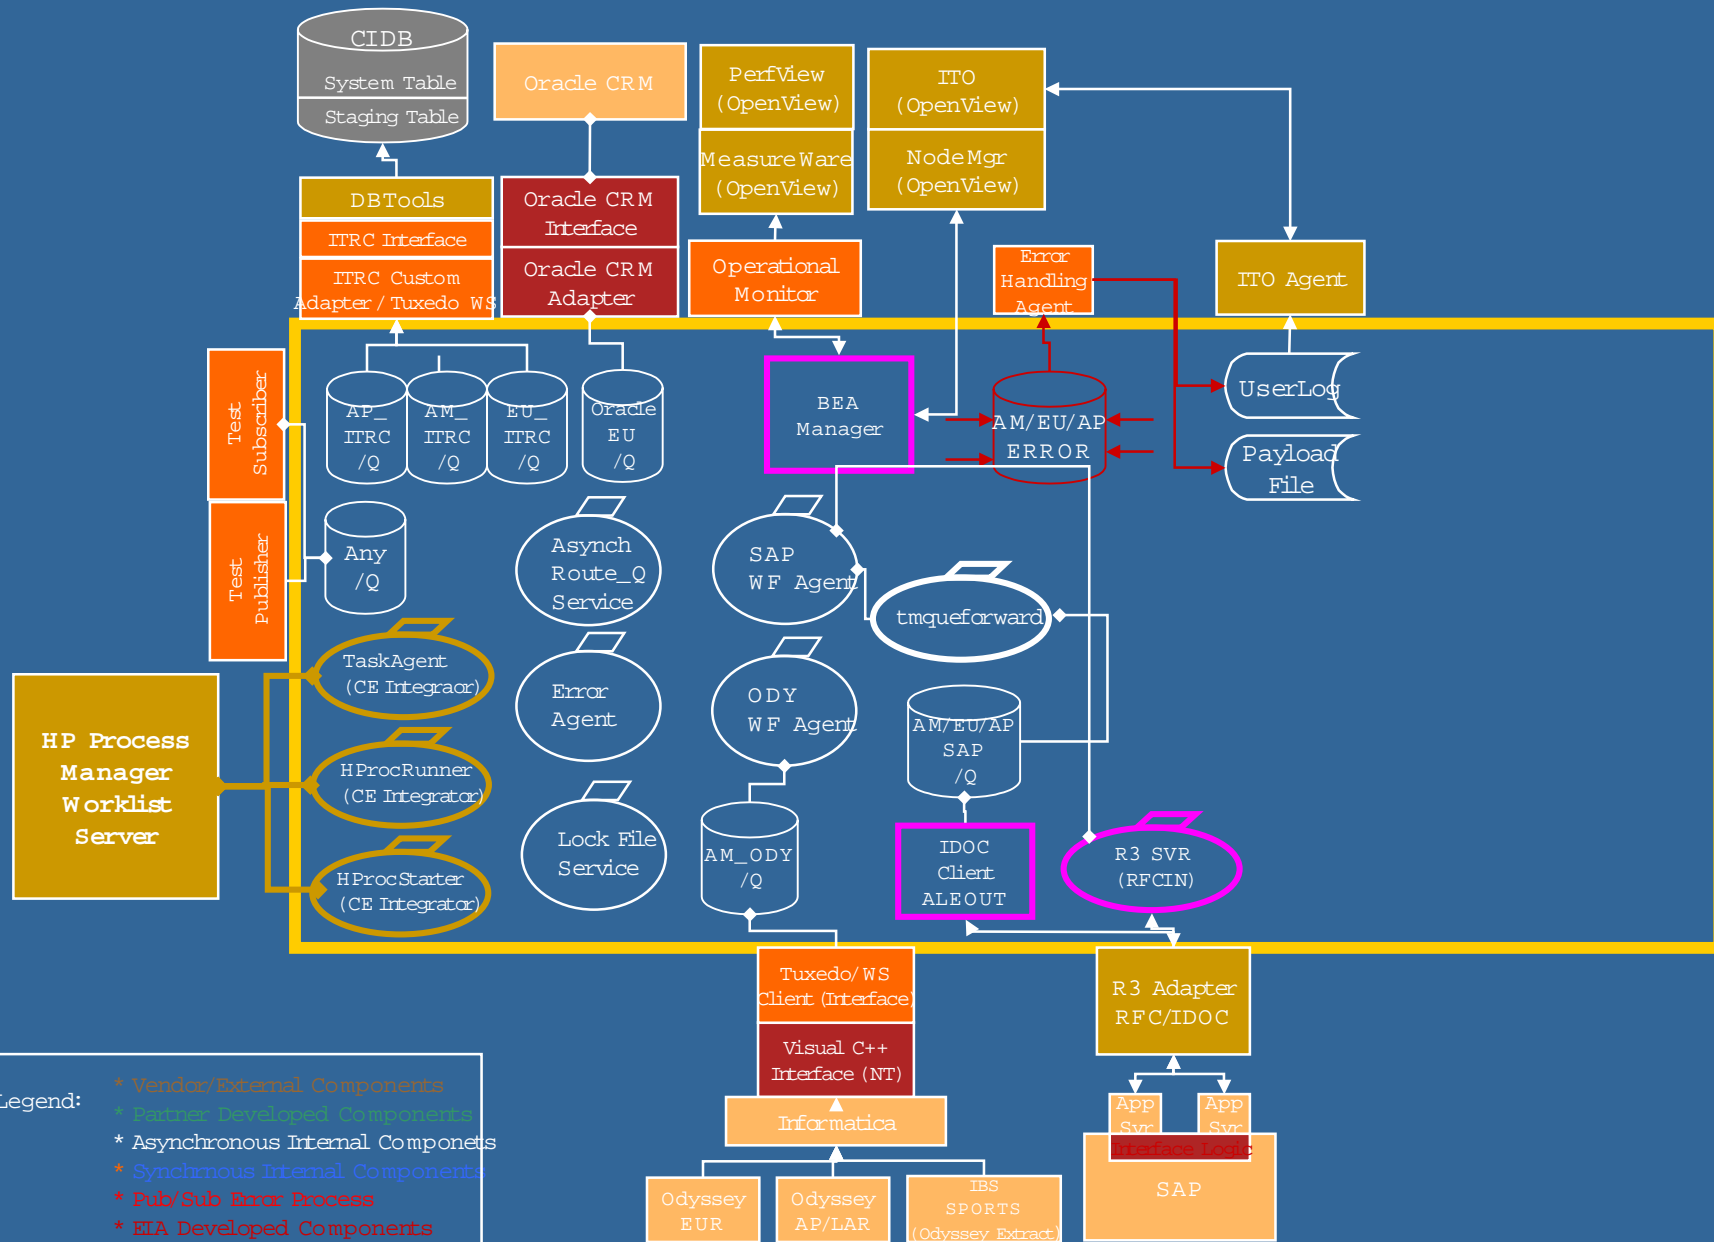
CIDB
System Table
Staging Table

Oracle CRM

PerfView (OpenView)
MeasureWare (OpenView)

ITO (OpenView)
NodeMgr (OpenView)

DBTools
ITRC Interface
ITRC Custom Adapter / Tuxedo WS

Oracle CRM Interface
Oracle CRM Adapter

Operational Monitor

Error Handling Agent

ITO Agent

Test Subscriber
Test Publisher

AP_ ITRC /Q
AM_ ITRC /Q
EU_ ITRC /Q
Oracle EU /Q

BEA Manager

AM/EU/AP ERROR

UserLog
Payload File

Any /Q

Asynch Route_Q Service

SAP WF Agent

tmqueforward

TaskAgent (CE Integraor)

Error Agent

ODY WF Agent

AM/EU/AP SAP /Q

HP Process Manager Worklist Server

HProcRunner (CE Integrator)

HProcStarter (CE Integrator)

Lock File Service

AM_ODY /Q

IDOC Client ALEOUT

R3 SVR (RFCIN)

Tuxedo/WS Client (Interface)
Visual C++ Interface (NT)
Informatica

R3 Adapter RFC/IDOC

App Svr
App Svr
Interface Logic
SAP

Odyssey EUR
Odyssey AP/LAR
IBS SPORTS (Odyssey Extract)

Legend:
* Vendor/External Components
* Partner Developed Components
* Asynchronous Internal Componets
* Synchronous Internal Components
* Pub/Sub Error Process
* EIA Developed Components